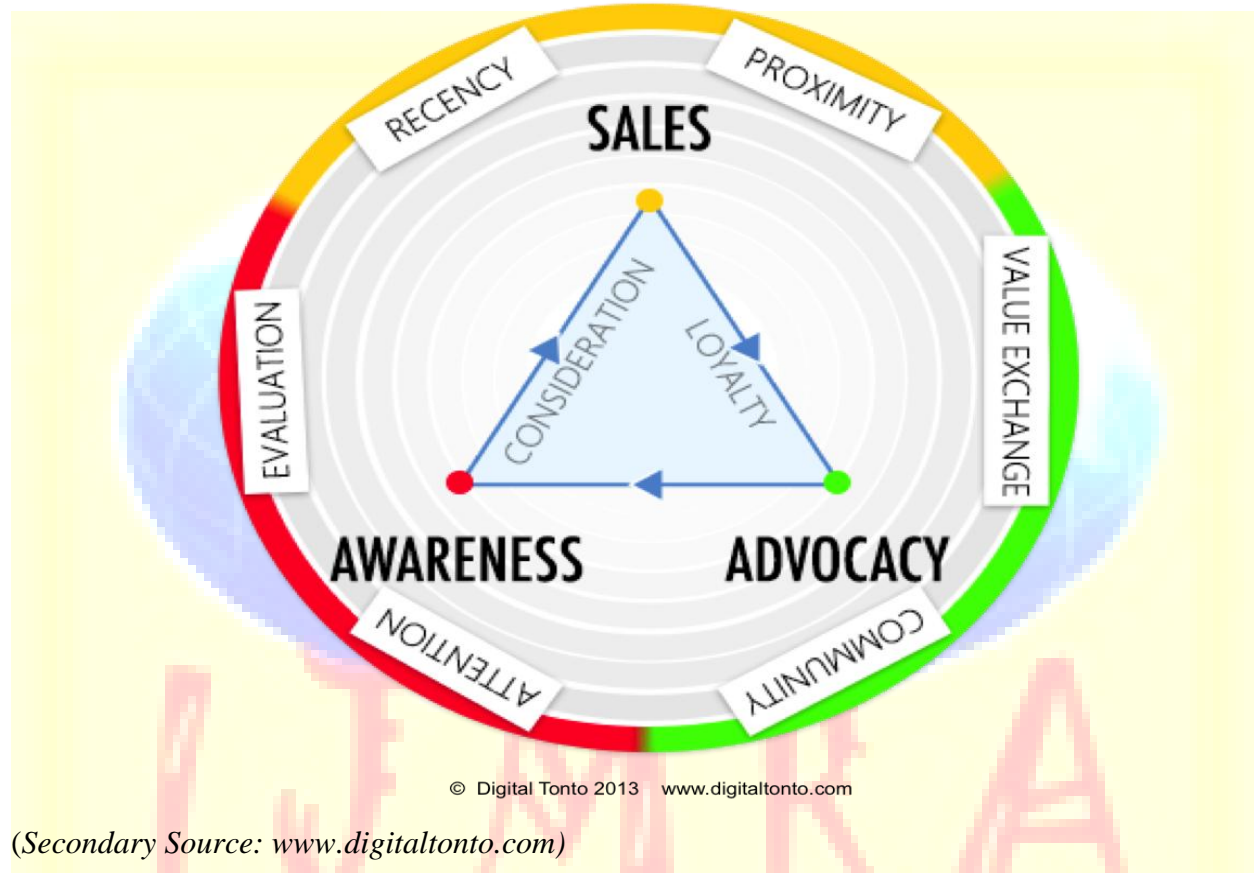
RECENCY

PROXIMITY

SALES

VALUE EXCHANGE

EVALUATION

CONSIDERATION

LOYALTY

AWARENESS

ADVOCACY

ATTENTION

COMMUNITY

© Digital Tonto 2013 www.digitaltonto.com

(Secondary Source: www.digitaltonto.com)